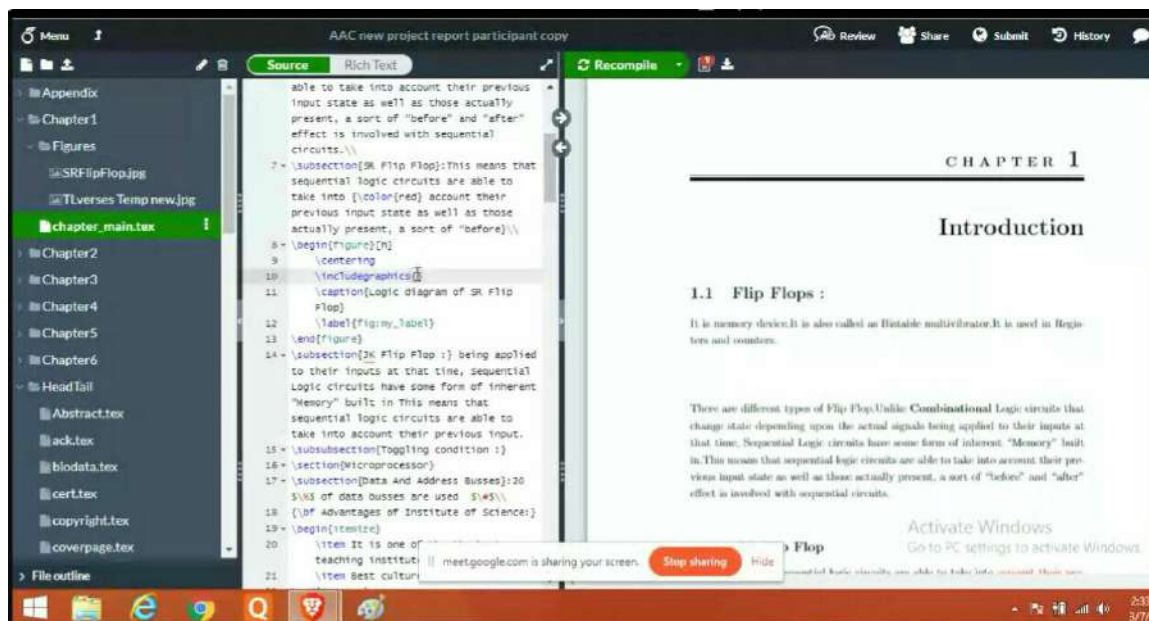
Menu

AAC new project report participant copy

Review Share Submit History

Source Rich Text

Recompile

Appendix
Chapter1
Figures
SRFlipFlop.jpg
TLverses Temp new.jpg
chapter_main.tex
Chapter2
Chapter3
Chapter4
Chapter5
Chapter6
HeadTail
Abstract.tex
ack.tex
biodata.tex
cert.tex
copyright.tex
coverpage.tex
File outline

able to take into account their previous input state as well as those actually present, a sort of "before" and "after" effect is involved with sequential circuits.\\
7 \subsection[SR Flip Flop]:This means that sequential logic circuits are able to take into {\color{red} account their previous input state as well as those actually present, a sort of "before]\\
8 \begin{figure}[h]
9 \centering
10 \includegraphics{}
11 \caption{Logic diagram of SR Flip Flop}
12 \label{fig:my_label}
13 \end{figure}
14 \subsection{JK Flip Flop :} being applied to their inputs at that time, sequential Logic circuits have some form of inherent "Memory" built in This means that sequential logic circuits are able to take into account their previous input.
15 \subsubsection{Toggling condition :}
16 \section{Microprocessor}
17 \subsection{Data And Address Busses}:20 $\&3 of data busses are used $\#5\\
18 {\bf Advantages of Institute of Science:}
19 \begin{itemize}
20 \item It is one of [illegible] teaching institut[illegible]
21 \item Best cultur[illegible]

CHAPTER 1

Introduction

1.1 Flip Flops :

It is memory device.It is also called as Bistable multivibrator.It is used in Registers and counters.

There are different types of Flip Flop.Unlike Combinational Logic circuits that change state depending upon the actual signals being applied to their inputs at that time, Sequential Logic circuits have some form of inherent "Memory" built in.This means that sequential logic circuits are able to take into account their previous input state as well as those actually present, a sort of "before" and "after" effect is involved with sequential circuits.

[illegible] Flop

Activate Windows
Go to PC settings to activate Windows.

meet.google.com is sharing your screen. Stop sharing Hide